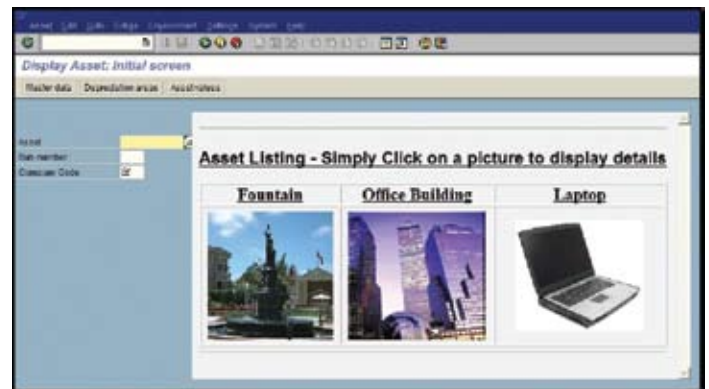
Asset Edit Goto Extras Environment Settings System Help

Display Asset: Initial screen

Master data Depreciation areas Asset history

Asset
Sub-number
Company Code

Asset Listing - Simply Click on a picture to display details

| Fountain | Office Building | Laptop |
|---|---|---|